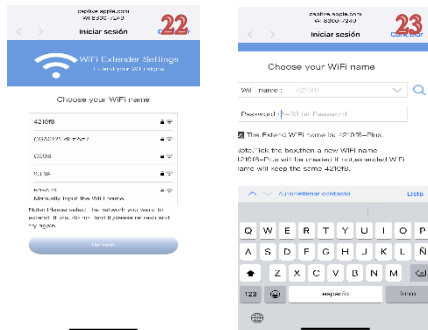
captive.apple.com
Wi 8300-7240
22
Iniciar sesión
WiFi Extender Settings
Extend your WiFi range
Choose your WiFi name
421019
CXA0077 Wi-Fi+
C038
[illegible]
Manually input the WiFi name
Note: Please select the network you want to extend. If you do not find it, please refresh and try again.
Refresh

captive.apple.com
Wi 8300-7240
23
Iniciar sesión
Cancelar
Choose your WiFi name
Wifi name : 421019
Password : 8~30 bit Password
The Extend WiFi name is: 421019-Plus
Note: Tick the box, then a new WiFi name 421019-Plus will be created. If not selected WiFi name will keep the same 421019.
Autorellenar contraseña
Listo
Q W E R T Y U I O P
A S D F G H J K L Ñ
Z X C V B N M
123
espacio
Intro